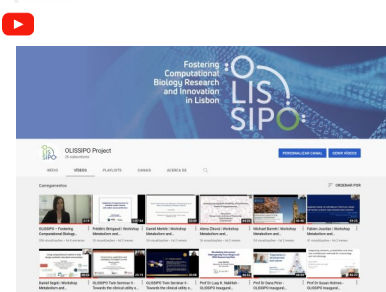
Fostering Computational Biology Research and Innovation in Lisbon

OLISSIPO

OLISSIPO Project
26 subscritores

PERSONALIZAR CANAL
GERIR VÍDEOS

INÍCIO
VÍDEOS
PLAYLISTS
CANAIS
ACERCA DE

Carregamentos
ORDENAR POR

OLISSIPO – Fostering Computational Biolog...
Frédéric Bringaud | Workshop Metabolism and...
Daniel Merkle | Workshop Metabolism and...
Alena Zíková | Workshop Metabolism and...
Michael Barrett | Workshop Metabolism and...
Fabien Jourdan | Workshop Metabolism and...

Daniel Segrè | Workshop Metabolism and...
OLISSIPO Twin Seminar II - Towards the clinical utility o...
OLISSIPO Twin Seminar II - Towards the clinical utility o...
Prof Dr Lucy R. Hathout - OLISSIPO inaugural...
Prof Dr Sara Picó - OLISSIPO inaugural...
Prof Dr Susan Holmes - OLISSIPO inaugural...